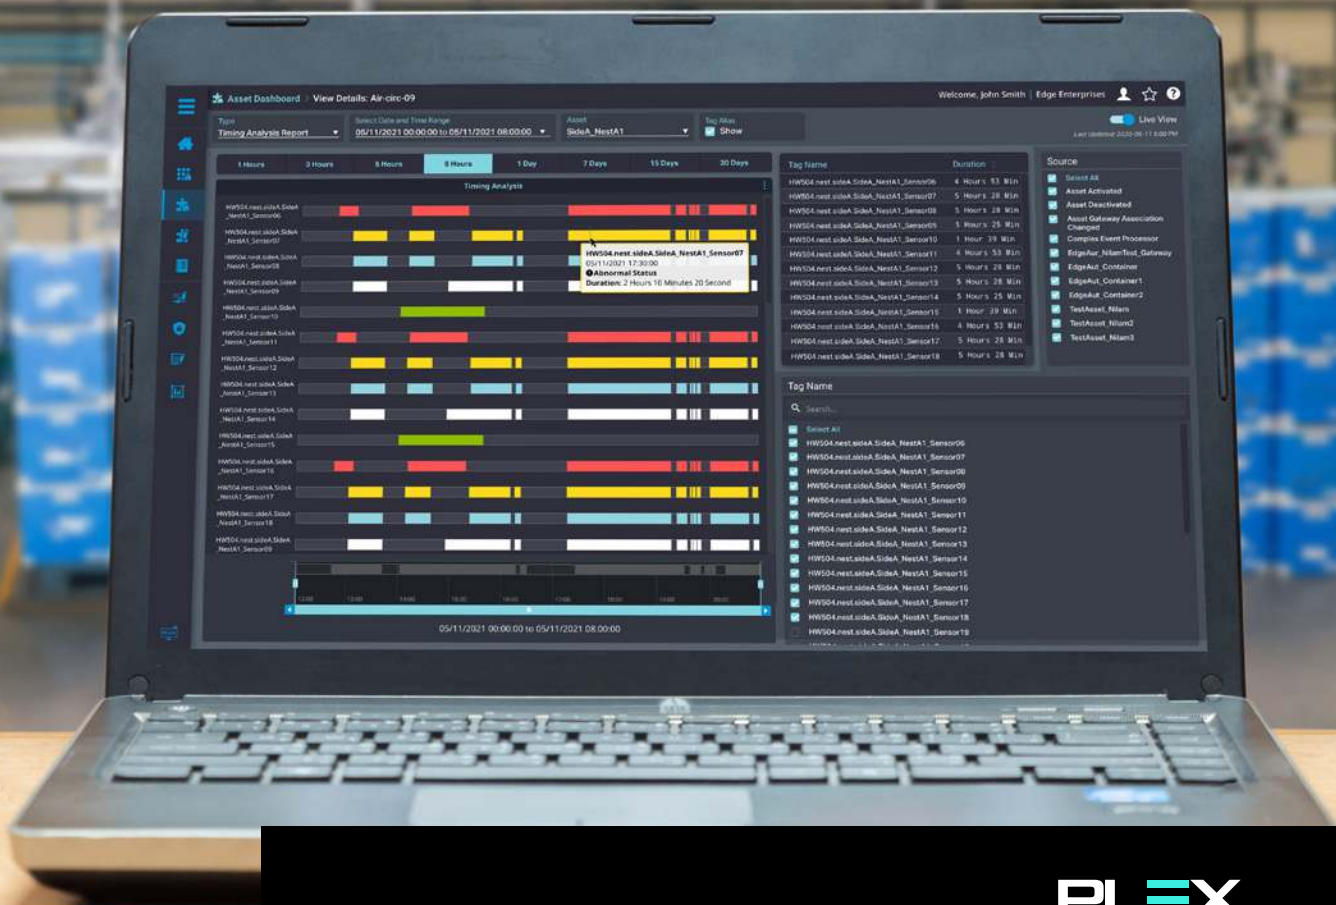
Asset Dashboard / View Details: Air-circ-09

Welcome, John Smith | Edge Enterprises

Type
Timing Analysis Report

Select Date and Time Range
05/11/2021 00:00:00 to 05/11/2021 08:00:00

Asset
SideA_NestA1

Tag Alias
Show

Live View

1 Hours | 3 Hours | 6 Hours | 8 Hours | 1 Day | 7 Days | 15 Days | 30 Days

Timing Analysis

HW504.nest.sideA.SideA_NestA1_Sensor06
HW504.nest.sideA.SideA_NestA1_Sensor07
HW504.nest.sideA.SideA_NestA1_Sensor08
HW504.nest.sideA.SideA_NestA1_Sensor09
HW504.nest.sideA.SideA_NestA1_Sensor10
HW504.nest.sideA.SideA_NestA1_Sensor11
HW504.nest.sideA.SideA_NestA1_Sensor12
HW504.nest.sideA.SideA_NestA1_Sensor13
HW504.nest.sideA.SideA_NestA1_Sensor14
HW504.nest.sideA.SideA_NestA1_Sensor15
HW504.nest.sideA.SideA_NestA1_Sensor16
HW504.nest.sideA.SideA_NestA1_Sensor17
HW504.nest.sideA.SideA_NestA1_Sensor18
HW504.nest.sideA.SideA_NestA1_Sensor09

HW504.nest.sideA.SideA_NestA1_Sensor07
05/11/2021 17:30:00
Abnormal Status
Duration: 2 Hours 16 Minutes 20 Second

05/11/2021 00:00:00 to 05/11/2021 08:00:00

| Tag Name | Duration |
|---|---|
| HW504.nest.sideA.SideA_NestA1_Sensor06 | 4 Hours 53 Min |
| HW504.nest.sideA.SideA_NestA1_Sensor07 | 5 Hours 28 Min |
| HW504.nest.sideA.SideA_NestA1_Sensor08 | 5 Hours 28 Min |
| HW504.nest.sideA.SideA_NestA1_Sensor09 | 5 Hours 25 Min |
| HW504.nest.sideA.SideA_NestA1_Sensor10 | 1 Hour 39 Min |
| HW504.nest.sideA.SideA_NestA1_Sensor11 | 4 Hours 53 Min |
| HW504.nest.sideA.SideA_NestA1_Sensor12 | 5 Hours 28 Min |
| HW504.nest.sideA.SideA_NestA1_Sensor13 | 5 Hours 28 Min |
| HW504.nest.sideA.SideA_NestA1_Sensor14 | 5 Hours 25 Min |
| HW504.nest.sideA.SideA_NestA1_Sensor15 | 1 Hour 39 Min |
| HW504.nest.sideA.SideA_NestA1_Sensor16 | 4 Hours 53 Min |
| HW504.nest.sideA.SideA_NestA1_Sensor17 | 5 Hours 28 Min |
| HW504.nest.sideA.SideA_NestA1_Sensor18 | 5 Hours 28 Min |

Source
Select All
Asset Activated
Asset Deactivated
Asset Gateway Association Changed
Complex Event Processor
EdgeAut_NilamTest_Gateway
EdgeAut_Container
EdgeAut_Container1
EdgeAut_Container2
TestAsset_Nilam
TestAsset_Nilam2
TestAsset_Nilam3

Tag Name
Search...
Select All
HW504.nest.sideA.SideA_NestA1_Sensor06
HW504.nest.sideA.SideA_NestA1_Sensor07
HW504.nest.sideA.SideA_NestA1_Sensor08
HW504.nest.sideA.SideA_NestA1_Sensor09
HW504.nest.sideA.SideA_NestA1_Sensor10
HW504.nest.sideA.SideA_NestA1_Sensor11
HW504.nest.sideA.SideA_NestA1_Sensor12
HW504.nest.sideA.SideA_NestA1_Sensor13
HW504.nest.sideA.SideA_NestA1_Sensor14
HW504.nest.sideA.SideA_NestA1_Sensor15
HW504.nest.sideA.SideA_NestA1_Sensor16
HW504.nest.sideA.SideA_NestA1_Sensor17
HW504.nest.sideA.SideA_NestA1_Sensor18
HW504.nest.sideA.SideA_NestA1_Sensor19

PLEX